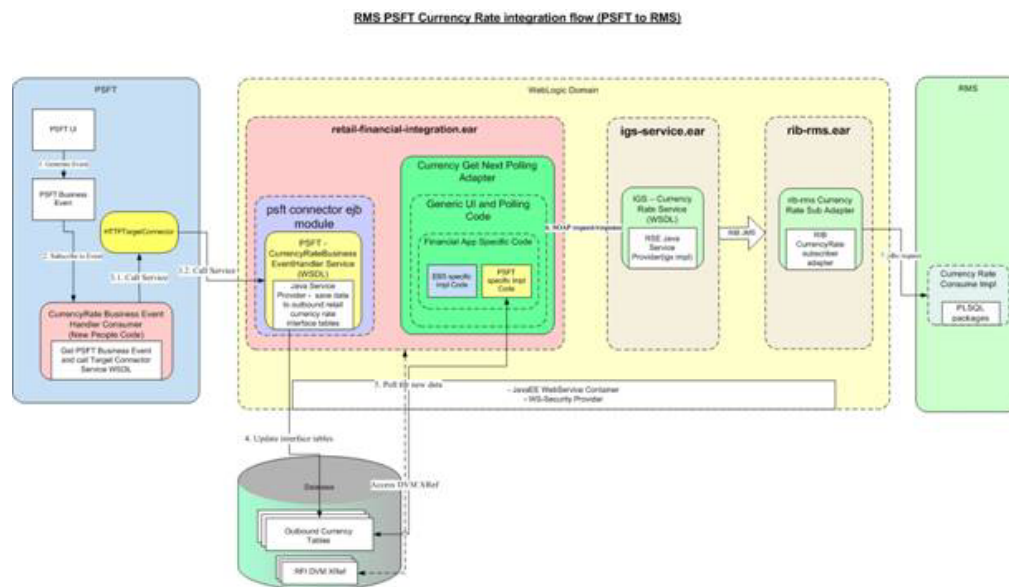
RMS PSFT Currency Rate integration flow (PSFT to RMS)

PSFT

PSFT UI

1. Generate Event

PSFT Business Event

2. Subscribe to Event

HTTPTargetConnector

3.1. Call Service

CurrencyRate Business Event Handler Consumer (New People Code)

Get PSFT Business Event and call Target Connector Service WSDL

WebLogic Domain

retail-financial-integration.ear

3.2. Call Service

psft connector ejb module

PSFT - CurrencyRateBusinessEventHandler Service (WSDL)

Java Service Provider - save data to outbound retail currency rate interface tables

Currency Get Next Polling Adapter

Generic UI and Polling Code

Financial App Specific Code

EBS specific Impl Code

PSFT specific Impl Code

6. SOAP request/response

igs-service.ear

IGS - Currency Rate Service (WSDL)

RSE Java Service Provider(igs impl)

RIB JMS

rib-rms.ear

rib-rms Currency Rate Sub Adapter

RIB CurrencyRate subscriber adapter

7. rib request

RMS

Currency Rate Consume Impl

PLSQL packages

5. Poll for new data

- JavaEE WebService Container
- WS-Security Provider

4. Update interface tables

Access DVM XRef

Database

Outbound Currency Tables

RFI DVM XRef